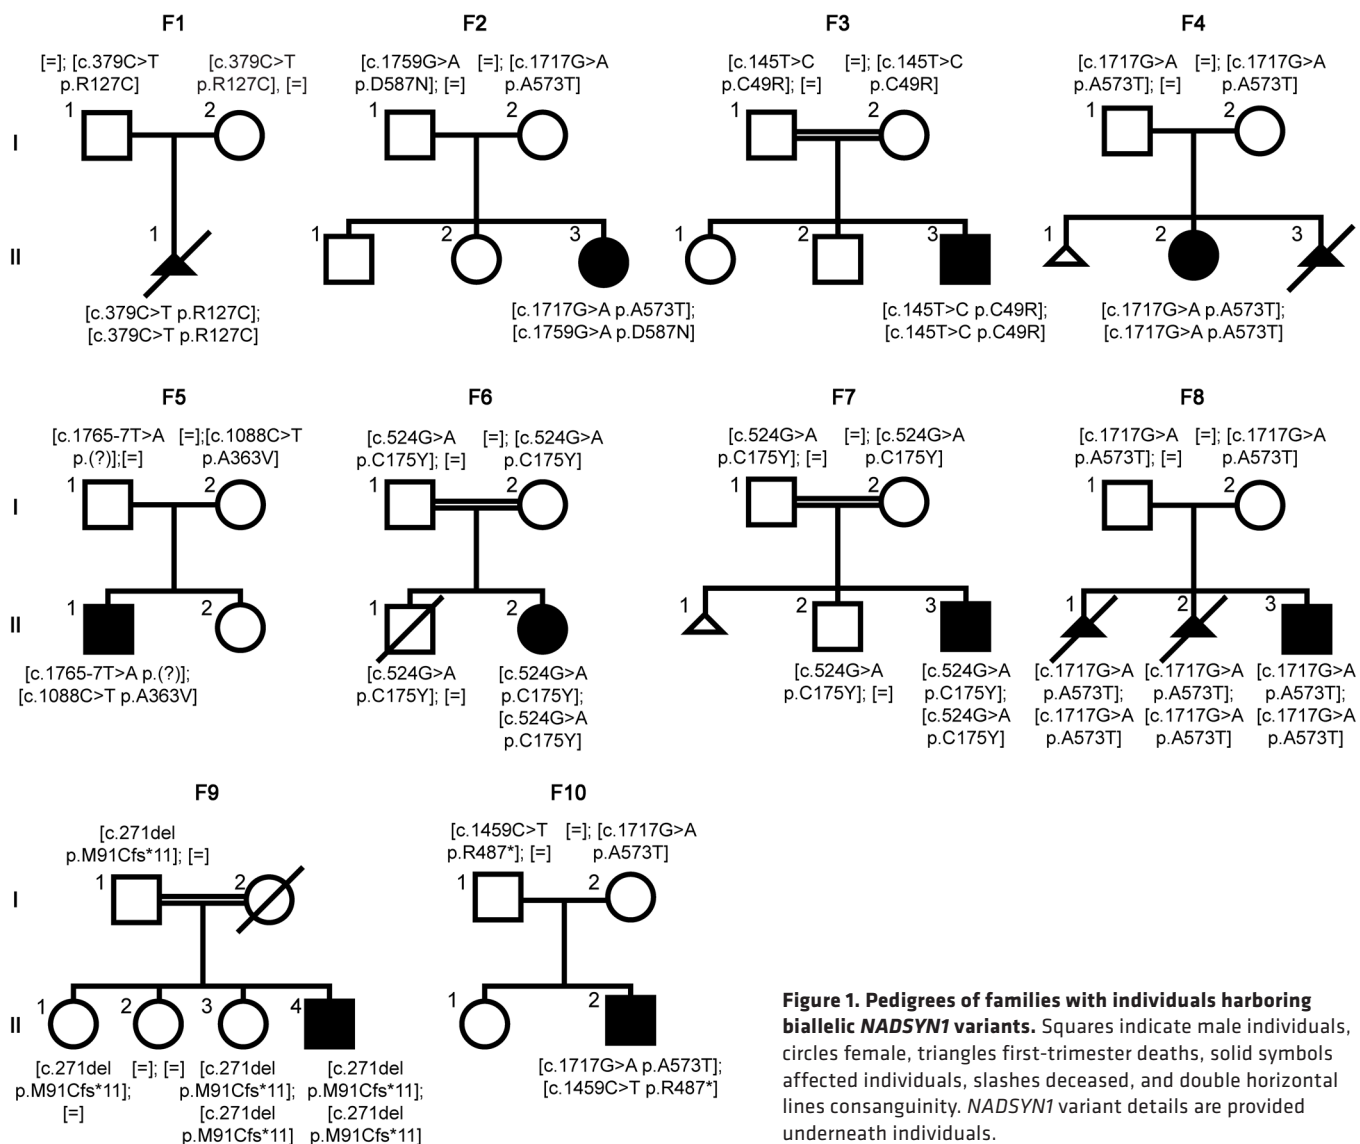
F1

[=]; [c.379C>T p.R127C]
[c.379C>T p.R127C], [=]

1 2

I

II

1

[c.379C>T p.R127C];
[c.379C>T p.R127C]

F2

[c.1759G>A p.D587N]; [=]
[=]; [c.1717G>A p.A573T]

1 2

1 2 3

[c.1717G>A p.A573T];
[c.1759G>A p.D587N]

F3

[c.145T>C p.C49R]; [=]
[=]; [c.145T>C p.C49R]

1 2

1 2 3

[c.145T>C p.C49R];
[c.145T>C p.C49R]

F4

[c.1717G>A p.A573T]; [=]
[=]; [c.1717G>A p.A573T]

1 2

1 2 3

[c.1717G>A p.A573T];
[c.1717G>A p.A573T]

F5

[c.1765-7T>A p.(?)];[=]
[=];[c.1088C>T p.A363V]

1 2

I

II

1 2

[c.1765-7T>A p.(?)];
[c.1088C>T p.A363V]

F6

[c.524G>A p.C175Y]; [=]
[=]; [c.524G>A p.C175Y]

1 2

1 2

[c.524G>A p.C175Y]; [=]

[c.524G>A p.C175Y];
[c.524G>A p.C175Y]

F7

[c.524G>A p.C175Y]; [=]
[=]; [c.524G>A p.C175Y]

1 2

1 2 3

[c.524G>A p.C175Y]; [=]

[c.524G>A p.C175Y];
[c.524G>A p.C175Y]

F8

[c.1717G>A p.A573T]; [=]
[=]; [c.1717G>A p.A573T]

1 2

1 2 3

[c.1717G>A p.A573T];
[c.1717G>A p.A573T]

[c.1717G>A p.A573T];
[c.1717G>A p.A573T]

[c.1717G>A p.A573T];
[c.1717G>A p.A573T]

F9

[c.271del p.M91Cfs*11]; [=]

1 2

I

II

1 2 3 4

[c.271del p.M91Cfs*11];
[=]

[=]; [=]

[c.271del p.M91Cfs*11];
[c.271del p.M91Cfs*11]

[c.271del p.M91Cfs*11];
[c.271del p.M91Cfs*11]

F10

[c.1459C>T p.R487*]; [=]
[=]; [c.1717G>A p.A573T]

1 2

1 2

[c.1717G>A p.A573T];
[c.1459C>T p.R487*]

**Figure 1. Pedigrees of families with individuals harboring biallelic *NADSYN1* variants.** Squares indicate male individuals, circles female, triangles first-trimester deaths, solid symbols affected individuals, slashes deceased, and double horizontal lines consanguinity. *NADSYN1* variant details are provided underneath individuals.